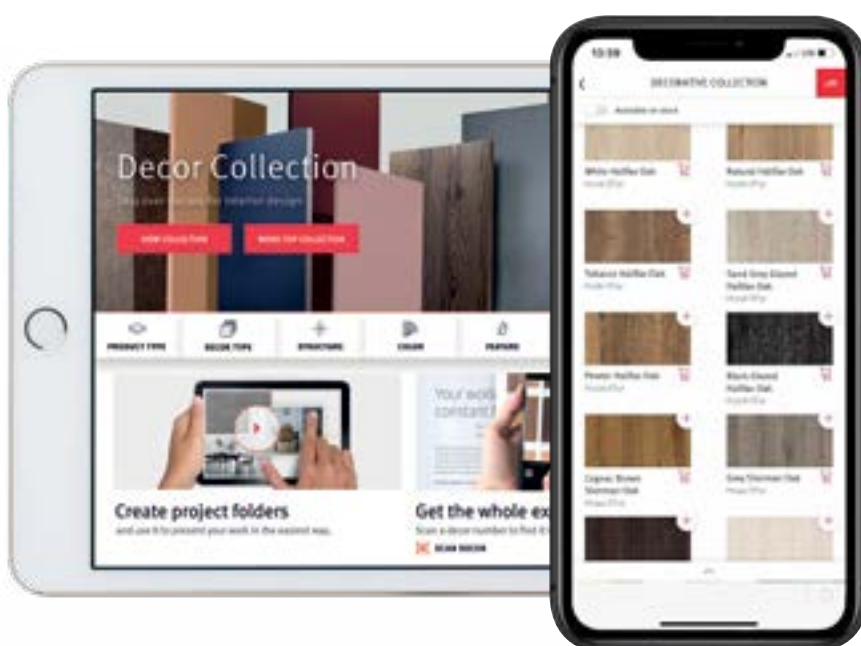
Decor Collection

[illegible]

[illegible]

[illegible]

PRODUCT TYPE

DECOR TYPE

STRUCTURE

COLOR

FEATURE

Your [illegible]

Create project folders

and use it to present your work in the easiest way.

Get the whole ex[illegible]

Scan a decor number to find it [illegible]

SCAN DECOR

13:39

DECORATIVE COLLECTION

Available in stock

White Halifax Oak

Natural Halifax Oak

Tobacco Halifax Oak

Sand Grey Glazed Halifax Oak

Pewter Halifax Oak

Black Glazed Halifax Oak

Cognac Brown Sherman Oak

Grey Sherman Oak